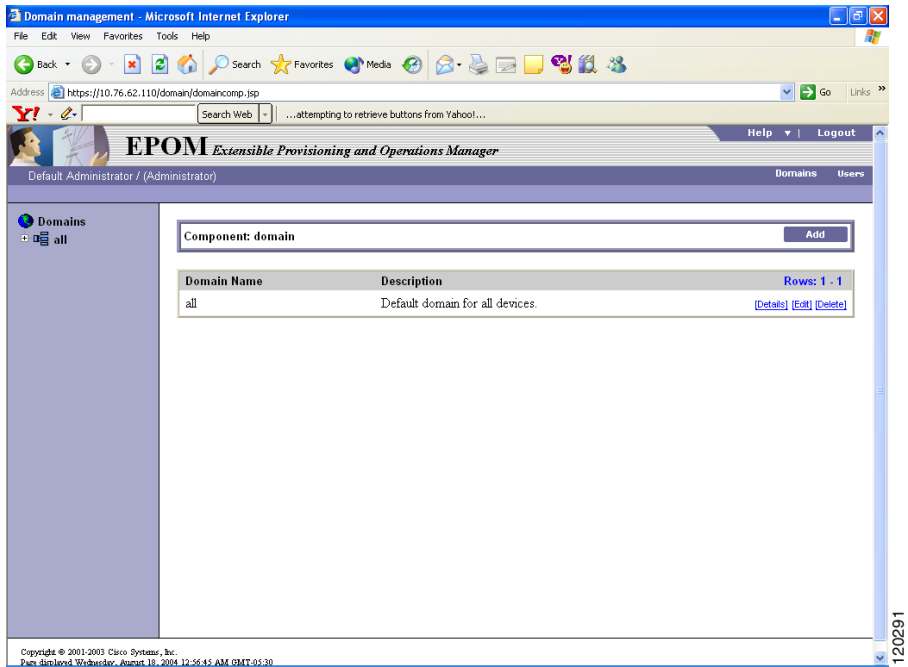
Domain management - Microsoft Internet Explorer

File Edit View Favorites Tools Help

Back Search Favorites Media

Address https://10.76.62.110/domain/domaincomp.jsp Go Links »

Y! Search Web ...attempting to retrieve buttons from Yahoo!...

Help | Logout

EPOM Extensible Provisioning and Operations Manager

Default Administrator / (Administrator)

Domains Users

Domains
all

Component: domain

Add

| Domain Name | Description | Rows: 1 - 1 |
|---|---|---|
| all | Default domain for all devices. | [Details] [Edit] [Delete] |

Copyright © 2001-2003 Cisco Systems, Inc.
Page displayed Wednesday, August 18, 2004 12:56:45 AM GMT-05:30

120291